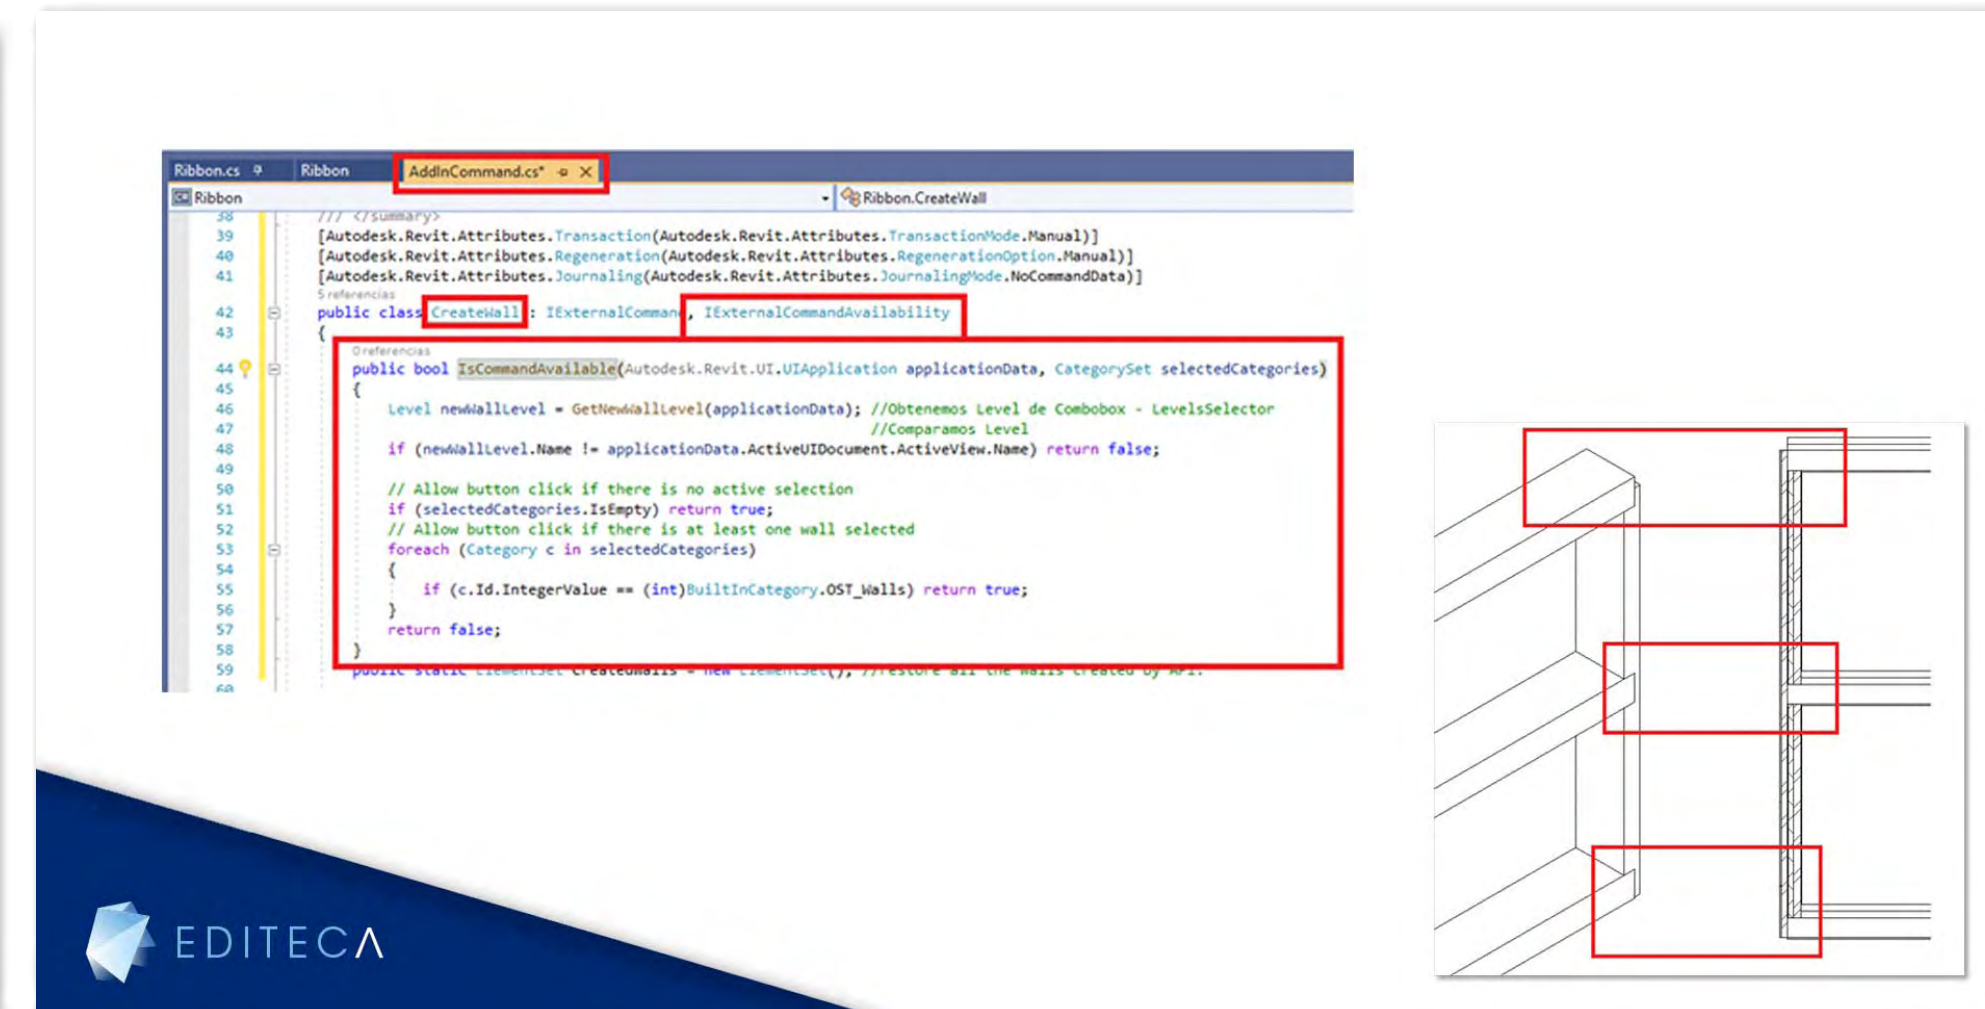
Ribbon.cs Ribbon AddInCommand.cs* ✕

Ribbon

Ribbon.CreateWall

38 /// </summary>
39 [Autodesk.Revit.Attributes.Transaction(Autodesk.Revit.Attributes.TransactionMode.Manual)]
40 [Autodesk.Revit.Attributes.Regeneration(Autodesk.Revit.Attributes.RegenerationOption.Manual)]
41 [Autodesk.Revit.Attributes.Journaling(Autodesk.Revit.Attributes.JournalingMode.NoCommandData)]
5 referencias
42 public class CreateWall : IExternalCommand, IExternalCommandAvailability
43 {
0 referencias
44 public bool IsCommandAvailable(Autodesk.Revit.UI.UIApplication applicationData, CategorySet selectedCategories)
45 {
46 Level newWallLevel = GetNewWallLevel(applicationData); //Obtenemos Level de Combobox - LevelsSelector
47 //Comparamos Level
48 if (newWallLevel.Name != applicationData.ActiveUIDocument.ActiveView.Name) return false;
49
50 // Allow button click if there is no active selection
51 if (selectedCategories.IsEmpty) return true;
52 // Allow button click if there is at least one wall selected
53 foreach (Category c in selectedCategories)
54 {
55 if (c.Id.IntegerValue == (int)BuiltInCategory.OST_Walls) return true;
56 }
57 return false;
58 }
59 public static ElementSet CreatedWalls = new ElementSet(); //restore all the walls created by API.
60

EDITECA